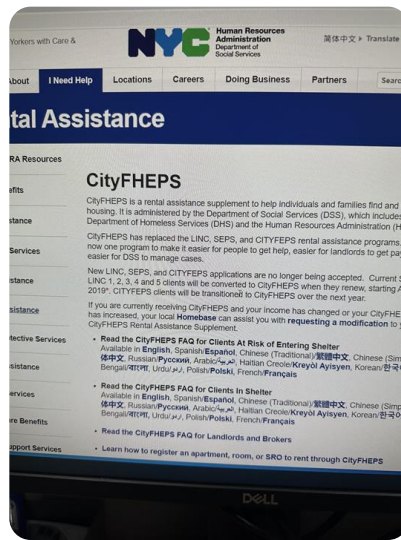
Yorkers with Care &

NYC Human Resources Administration Department of Social Services

简体中文 › Translate

About | I Need Help | Locations | Careers | Doing Business | Partners | Search

tal Assistance

RA Resources

efits

stance

Services

istance

sistance

tective Services

ssistance

ervices

re Benefits

upport Services

CityFHEPS

CityFHEPS is a rental assistance supplement to help individuals and families find and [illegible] housing. It is administered by the Department of Social Services (DSS), which includes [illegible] Department of Homeless Services (DHS) and the Human Resources Administration (H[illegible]

CityFHEPS has replaced the LINC, SEPS, and CITYFEPS rental assistance programs, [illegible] now one program to make it easier for people to get help, easier for landlords to get pa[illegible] easier for DSS to manage cases.

New LINC, SEPS, and CITYFEPS applications are no longer being accepted. Current S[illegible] LINC 1, 2, 3, 4 and 5 clients will be converted to CityFHEPS when they renew, starting A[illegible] 2019*. CITYFEPS clients will be transitioned to CityFHEPS over the next year.

If you are currently receiving CityFHEPS and your income has changed or your CityFHE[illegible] has increased, your local Homebase can assist you with requesting a modification to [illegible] CityFHEPS Rental Assistance Supplement.

• Read the CityFHEPS FAQ for Clients At Risk of Entering Shelter
Available in English, Spanish/Español, Chinese (Traditional)/繁體中文, Chinese (Sim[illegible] 体中文, Russian/Русский, Arabic/العربية, Haitian Creole/Kreyòl Ayisyen, Korean/한국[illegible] Bengali/বাংলা, Urdu/اردو, Polish/Polski, French/Français

• Read the CityFHEPS FAQ for Clients In Shelter
Available in English, Spanish/Español, Chinese (Traditional)/繁體中文, Chinese (Simp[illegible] 体中文, Russian/Русский, Arabic/العربية, Haitian Creole/Kreyòl Ayisyen, Korean/한국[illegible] Bengali/বাংলা, Urdu/اردو, Polish/Polski, French/Français

• Read the CityFHEPS FAQ for Landlords and Brokers

• Learn how to register an apartment, room, or SRO to rent through CityFHEPS

DELL